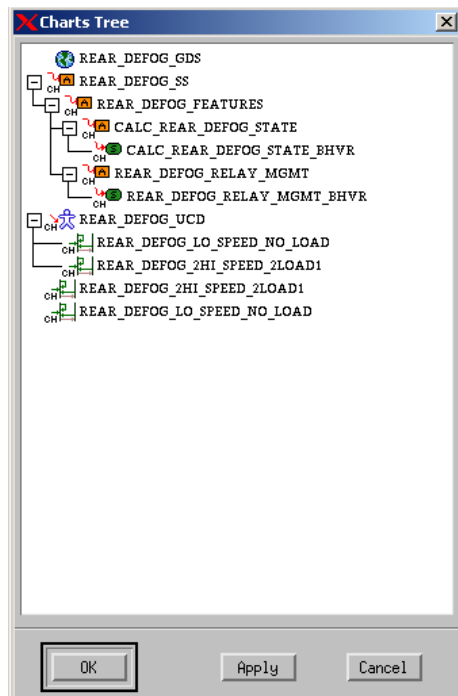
Charts Tree

REAR_DEFOG_GDS
CH REAR_DEFOG_SS
CH REAR_DEFOG_FEATURES
CH CALC_REAR_DEFOG_STATE
CH CALC_REAR_DEFOG_STATE_BHVR
CH REAR_DEFOG_RELAY_MGMT
CH REAR_DEFOG_RELAY_MGMT_BHVR
CH REAR_DEFOG_UCD
CH REAR_DEFOG_LO_SPEED_NO_LOAD
CH REAR_DEFOG_2HI_SPEED_2LOAD1
CH REAR_DEFOG_2HI_SPEED_2LOAD1
CH REAR_DEFOG_LO_SPEED_NO_LOAD

OK Apply Cancel